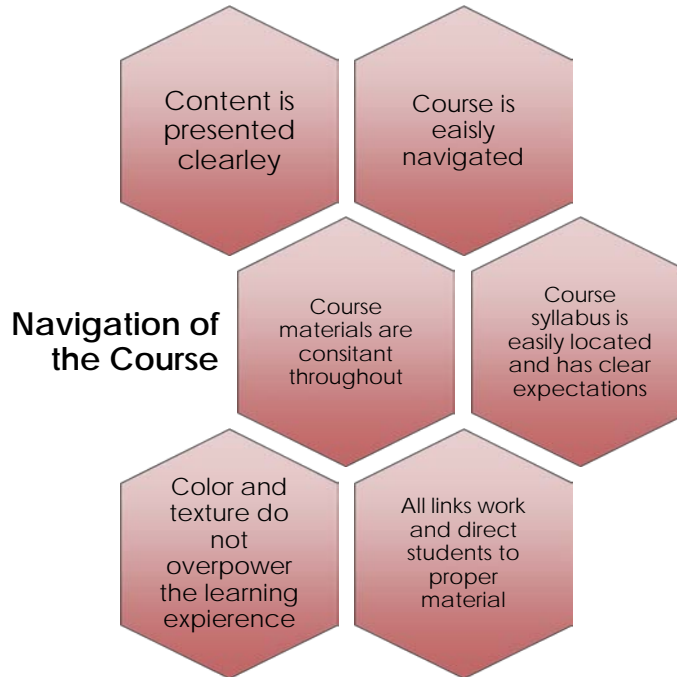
Content is presented clearley

Course is easily navigated

Navigation of the Course

Course materials are consitant throughout

Course syllabus is easily located and has clear expectations

Color and texture do not overpower the learning expierence

All links work and direct students to proper material